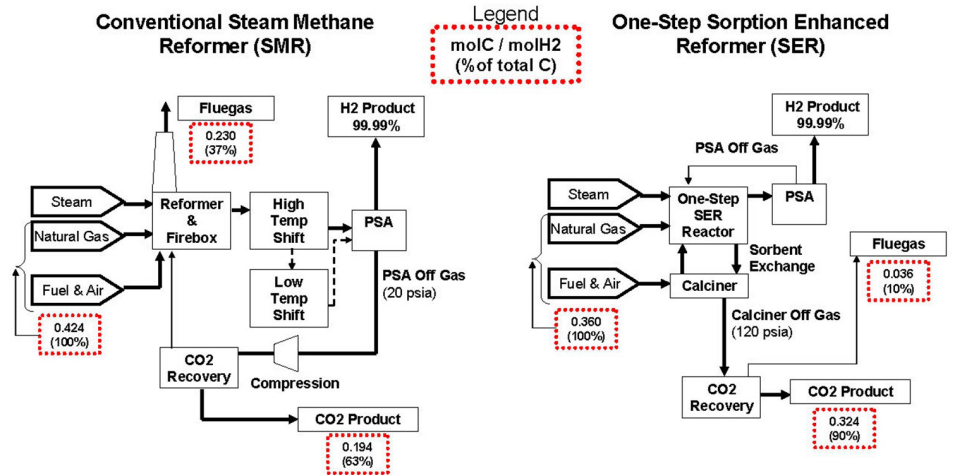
Conventional Steam Methane Reformer (SMR)

Legend
molC / molH2
(% of total C)

One-Step Sorption Enhanced Reformer (SER)

Fluegas
0.230
(37%)

H2 Product
99.99%

Steam
Natural Gas
Fuel & Air

Reformer & Firebox

High Temp Shift

Low Temp Shift

PSA

PSA Off Gas
(20 psia)

0.424
(100%)

CO2 Recovery

Compression

CO2 Product
0.194
(63%)

H2 Product
99.99%

PSA Off Gas

Steam
Natural Gas
Fuel & Air

One-Step SER Reactor

PSA

Sorbent Exchange

Calciner

Fluegas
0.036
(10%)

0.360
(100%)

Calciner Off Gas
(120 psia)

CO2 Recovery

CO2 Product
0.324
(90%)